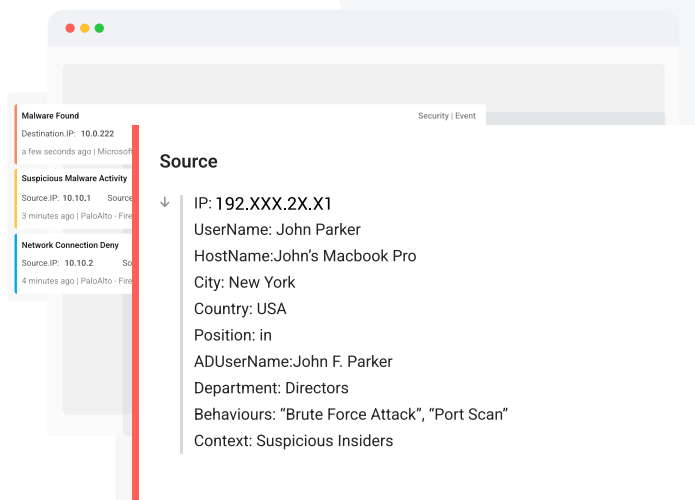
Malware Found
Destination.IP: 10.0.222
a few seconds ago | Microsof

Security | Event

Suspicious Malware Activity
Source.IP: 10.10.1 Source
3 minutes ago | PaloAlto - Fire

Network Connection Deny
Source.IP: 10.10.2 So
4 minutes ago | PaloAlto - Fire

Source

IP: 192.XXX.2X.X1
UserName: John Parker
HostName:John's Macbook Pro
City: New York
Country: USA
Position: in
ADUserName:John F. Parker
Department: Directors
Behaviours: "Brute Force Attack", "Port Scan"
Context: Suspicious Insiders